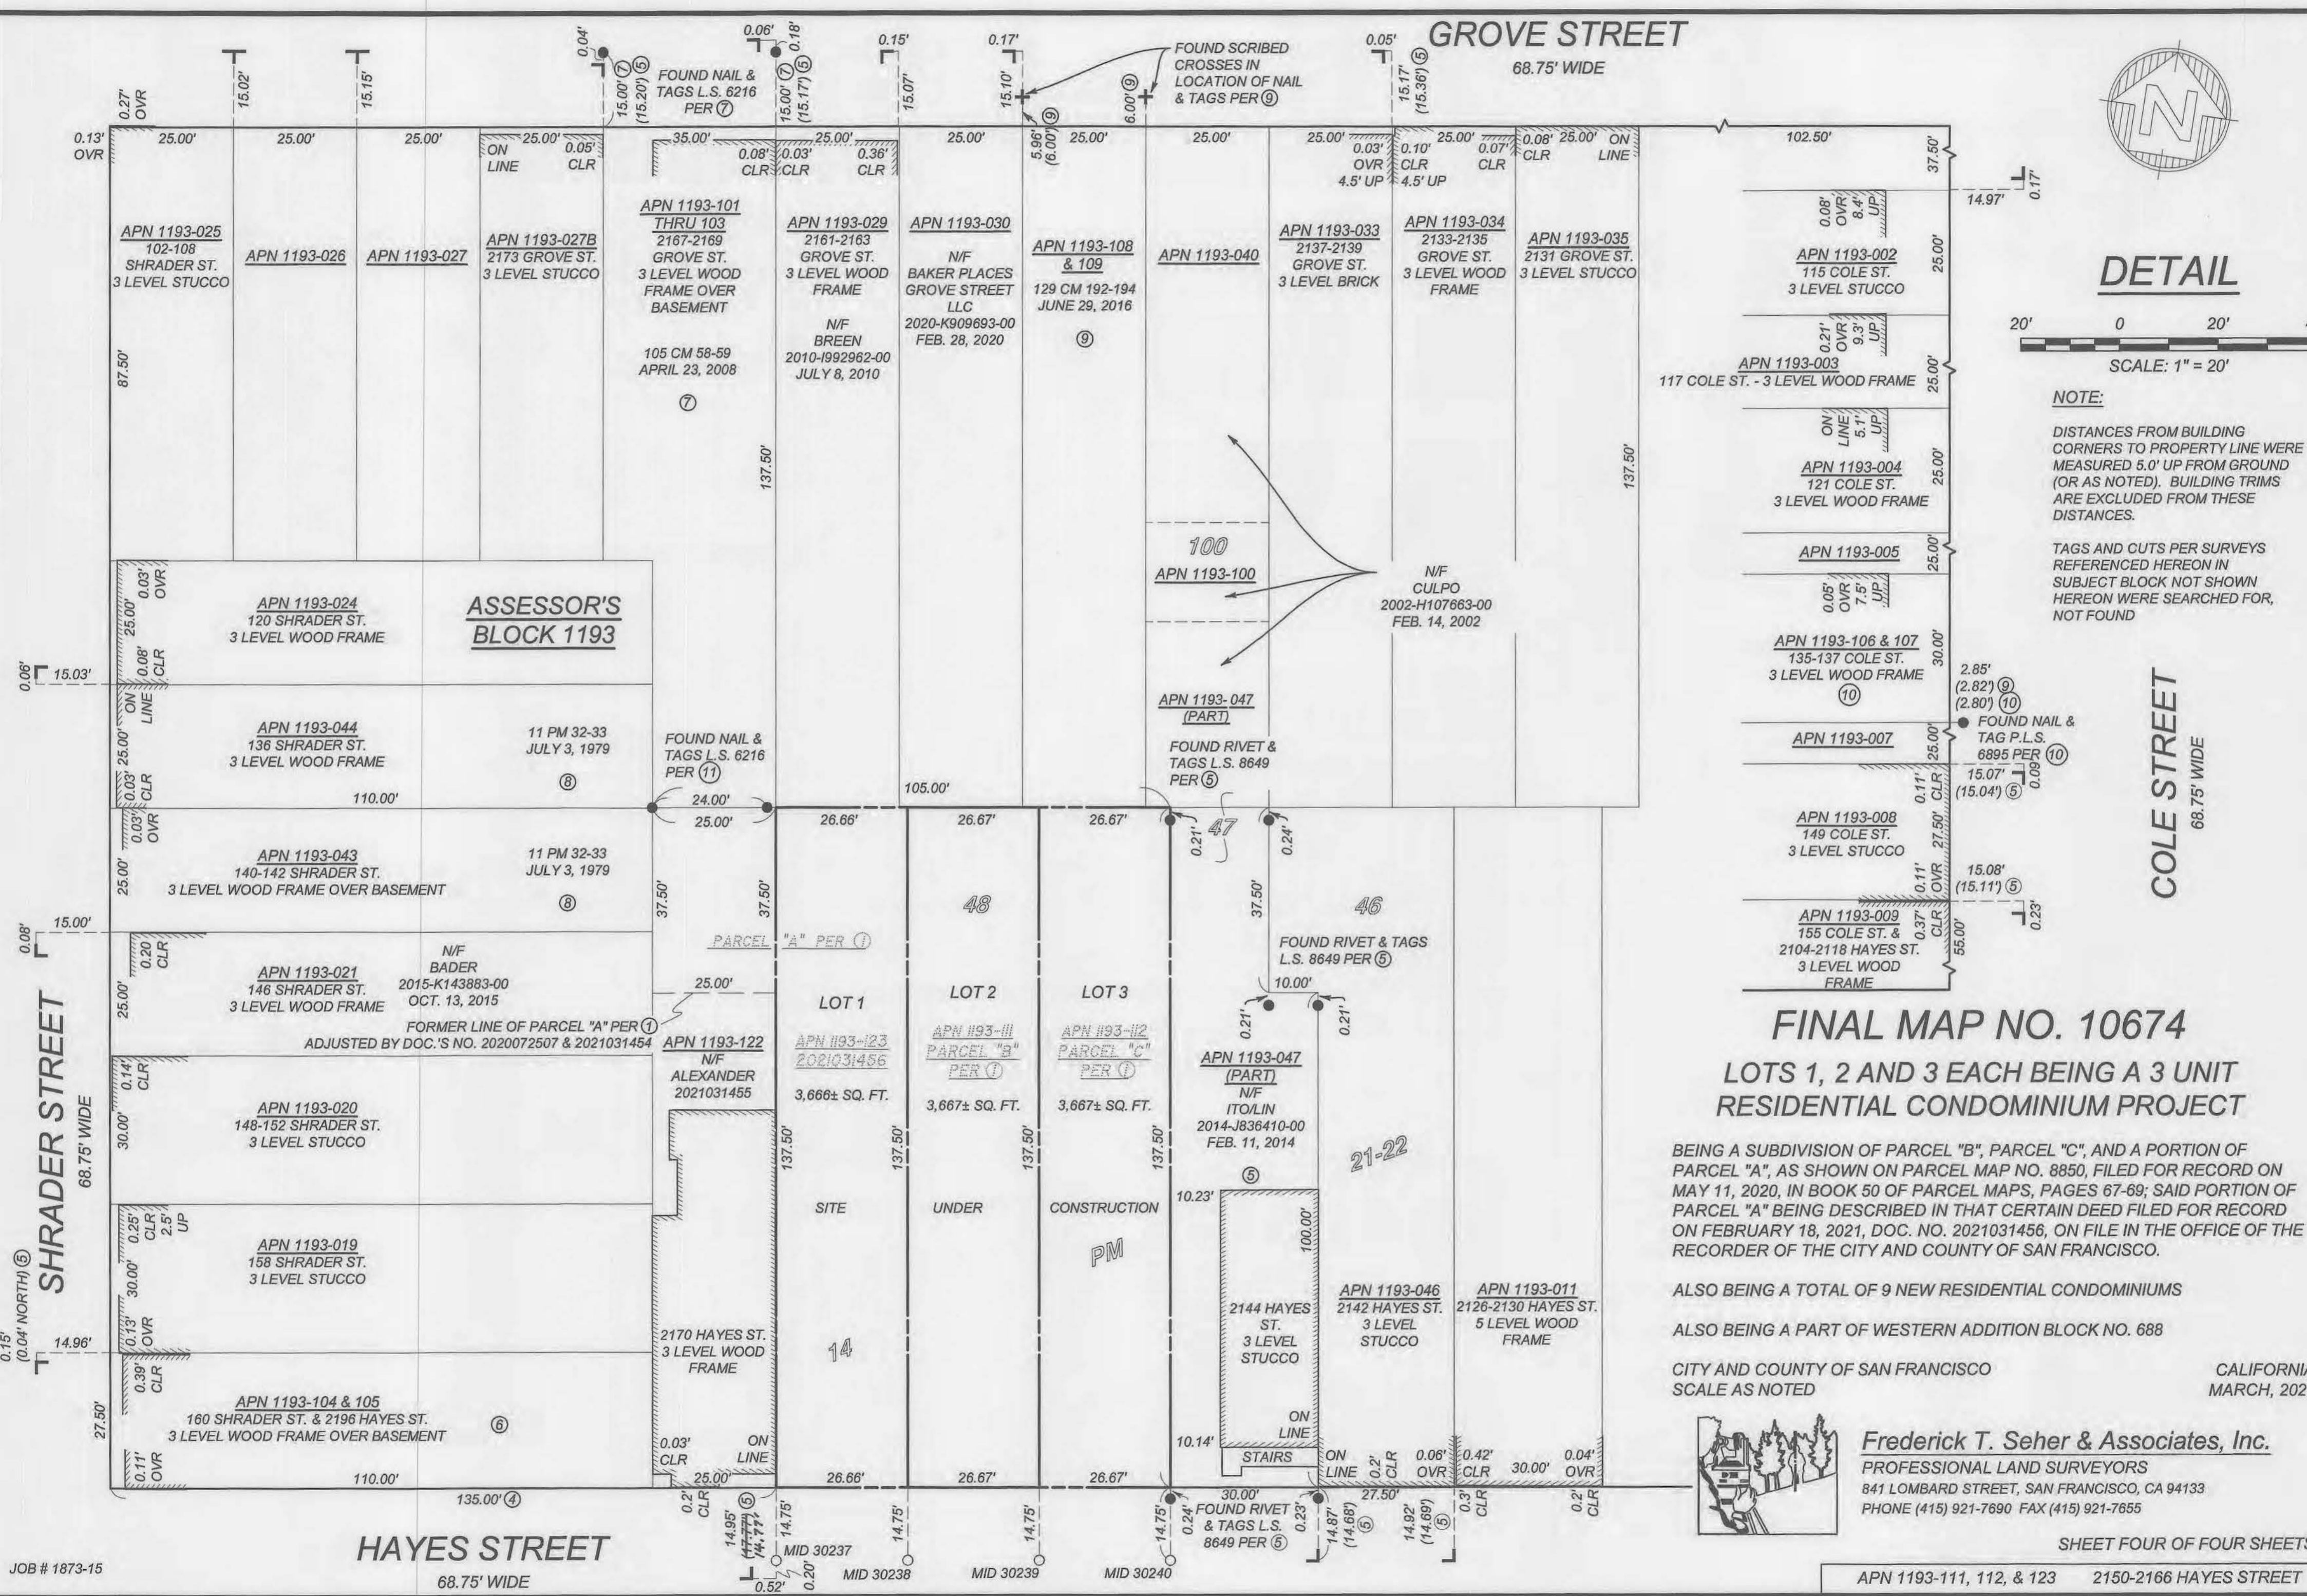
GROVE STREET
68.75' WIDE

0.27' OVR
15.02'
15.15'
0.04'
15.00' ⑦
(15.20') ⑤
FOUND NAIL & TAGS L.S. 6216 PER ⑦
0.06'
0.18'
15.00' ⑦
(15.17') ⑤
0.15'
15.07'
0.17'
15.10'
FOUND SCRIBED CROSSES IN LOCATION OF NAIL & TAGS PER ⑨
5.96' (6.00') ⑨
6.00' ⑨
0.05'
15.17' (15.36') ⑤

0.13' OVR
25.00'
25.00'
25.00'
25.00'
ON LINE
0.05' CLR
35.00'
0.08' CLR
0.03' CLR
25.00'
0.36' CLR
25.00'
25.00'
25.00'
25.00'
0.03' OVR 4.5' UP
0.10' CLR 4.5' UP
25.00'
0.07' CLR
0.08' CLR
25.00'
ON LINE
102.50'
37.50'
14.97'
0.17'

APN 1193-025
102-108 SHRADER ST.
3 LEVEL STUCCO

APN 1193-026

APN 1193-027

APN 1193-027B
2173 GROVE ST.
3 LEVEL STUCCO

APN 1193-101 THRU 103
2167-2169 GROVE ST.
3 LEVEL WOOD FRAME OVER BASEMENT
105 CM 58-59
APRIL 23, 2008
⑦

APN 1193-029
2161-2163 GROVE ST.
3 LEVEL WOOD FRAME
N/F
BREEN
2010-I992962-00
JULY 8, 2010

APN 1193-030
N/F
BAKER PLACES GROVE STREET LLC
2020-K909693-00
FEB. 28, 2020

APN 1193-108 & 109
129 CM 192-194
JUNE 29, 2016
⑨

APN 1193-040

APN 1193-033
2137-2139 GROVE ST.
3 LEVEL BRICK

APN 1193-034
2133-2135 GROVE ST.
3 LEVEL WOOD FRAME

APN 1193-035
2131 GROVE ST.
3 LEVEL STUCCO

0.08' OVR 8.4' UP
APN 1193-002
115 COLE ST.
3 LEVEL STUCCO
25.00'
0.21' OVR 9.3' UP
APN 1193-003
117 COLE ST. - 3 LEVEL WOOD FRAME
25.00'
ON LINE 5.1' UP
APN 1193-004
121 COLE ST.
3 LEVEL WOOD FRAME
25.00'
APN 1193-005
25.00'
0.05' OVR 7.5' UP
APN 1193-106 & 107
135-137 COLE ST.
3 LEVEL WOOD FRAME
⑩
30.00'

DETAIL
20' 0 20'
SCALE: 1" = 20'

NOTE:
DISTANCES FROM BUILDING CORNERS TO PROPERTY LINE WERE MEASURED 5.0' UP FROM GROUND (OR AS NOTED). BUILDING TRIMS ARE EXCLUDED FROM THESE DISTANCES.

TAGS AND CUTS PER SURVEYS REFERENCED HEREON IN SUBJECT BLOCK NOT SHOWN HEREON WERE SEARCHED FOR, NOT FOUND

87.50'
137.50'
137.50'

100
APN 1193-100
N/F
CULPO
2002-H107663-00
FEB. 14, 2002

0.03' OVR
25.00'
APN 1193-024
120 SHRADER ST.
3 LEVEL WOOD FRAME
ASSESSOR'S BLOCK 1193

0.06'
15.03'
0.08' CLR
ON LINE
25.00'
APN 1193-044
136 SHRADER ST.
3 LEVEL WOOD FRAME
11 PM 32-33
JULY 3, 1979
⑧
0.03' CLR
110.00'

FOUND NAIL & TAGS L.S. 6216 PER ⑪
24.00'
25.00'
105.00'

APN 1193- 047 (PART)
FOUND RIVET & TAGS L.S. 8649 PER ⑤

2.85'
(2.82') ⑨
(2.80') ⑩
FOUND NAIL & TAG P.L.S. 6895 PER ⑩
APN 1193-007
25.00'
15.07'
(15.04') ⑤
0.09'
0.11' CLR
APN 1193-008
149 COLE ST.
3 LEVEL STUCCO
27.50'
0.11' OVR
15.08'
(15.11') ⑤
APN 1193-009
155 COLE ST. & 2104-2118 HAYES ST.
3 LEVEL WOOD FRAME
0.37' CLR
55.00'
0.23'

COLE STREET
68.75' WIDE

0.03' OVR
25.00'
APN 1193-043
140-142 SHRADER ST.
3 LEVEL WOOD FRAME OVER BASEMENT
11 PM 32-33
JULY 3, 1979
⑧
37.50'
37.50'
26.66'
26.67'
26.67'
0.21'
47
0.24'
48
37.50'
46

0.08'
15.00'
0.20 CLR
25.00'
APN 1193-021
146 SHRADER ST.
3 LEVEL WOOD FRAME
N/F
BADER
2015-K143883-00
OCT. 13, 2015
PARCEL "A" PER ①
25.00'
FORMER LINE OF PARCEL "A" PER ①
ADJUSTED BY DOC.'S NO. 2020072507 & 2021031454

FOUND RIVET & TAGS L.S. 8649 PER ⑤
10.00'
0.21'
0.21'

LOT 1
APN 1193-123
2021031456
3,666± SQ. FT.

LOT 2
APN 1193-111
PARCEL "B" PER ①
3,667± SQ. FT.

LOT 3
APN 1193-112
PARCEL "C" PER ①
3,667± SQ. FT.

APN 1193-122
N/F
ALEXANDER
2021031455

APN 1193-047 (PART)
N/F
ITO/LIN
2014-J836410-00
FEB. 11, 2014
⑤

21-22

FINAL MAP NO. 10674
LOTS 1, 2 AND 3 EACH BEING A 3 UNIT RESIDENTIAL CONDOMINIUM PROJECT

BEING A SUBDIVISION OF PARCEL "B", PARCEL "C", AND A PORTION OF PARCEL "A", AS SHOWN ON PARCEL MAP NO. 8850, FILED FOR RECORD ON MAY 11, 2020, IN BOOK 50 OF PARCEL MAPS, PAGES 67-69; SAID PORTION OF PARCEL "A" BEING DESCRIBED IN THAT CERTAIN DEED FILED FOR RECORD ON FEBRUARY 18, 2021, DOC. NO. 2021031456, ON FILE IN THE OFFICE OF THE RECORDER OF THE CITY AND COUNTY OF SAN FRANCISCO.

ALSO BEING A TOTAL OF 9 NEW RESIDENTIAL CONDOMINIUMS

ALSO BEING A PART OF WESTERN ADDITION BLOCK NO. 688

CITY AND COUNTY OF SAN FRANCISCO
SCALE AS NOTED
CALIFORNI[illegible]
MARCH, 202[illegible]

0.14' CLR
30.00'
APN 1193-020
148-152 SHRADER ST.
3 LEVEL STUCCO

SHRADER STREET
68.75' WIDE

137.50'
137.50'
137.50'
137.50'
SITE
UNDER
CONSTRUCTION
PM
10.23'
100.00'

0.25' CLR 2.5' UP
30.00'
APN 1193-019
158 SHRADER ST.
3 LEVEL STUCCO
0.13' OVR

2144 HAYES ST.
3 LEVEL STUCCO
APN 1193-046
2142 HAYES ST.
3 LEVEL STUCCO
APN 1193-011
2126-2130 HAYES ST.
5 LEVEL WOOD FRAME

0.15' (0.04' NORTH) ⑤
14.96'
0.39' CLR
2170 HAYES ST.
3 LEVEL WOOD FRAME
14
27.50'
APN 1193-104 & 105
160 SHRADER ST. & 2196 HAYES ST.
3 LEVEL WOOD FRAME OVER BASEMENT
⑥
0.11' OVR
110.00'
0.03' CLR
ON LINE
25.00'
ON LINE
10.14'
STAIRS
ON LINE
0.2' CLR
0.06' OVR
0.42' CLR
30.00'
0.04' OVR
26.66'
26.67'
26.67'
30.00'
27.50'

Frederick T. Seher & Associates, Inc.
PROFESSIONAL LAND SURVEYORS
841 LOMBARD STREET, SAN FRANCISCO, CA 94133
PHONE (415) 921-7690 FAX (415) 921-7655

135.00' ④
0.2' CLR
14.95' (14.77') ⑤
14.75'
14.75'
14.75'
14.75'
0.24'
FOUND RIVET & TAGS L.S. 8649 PER ⑤
0.23'
14.87' (14.68') ⑤
14.92' (14.69') ⑤
0.3' CLR
0.2' CLR

HAYES STREET
68.75' WIDE
MID 30237
0.52'
0.20'
MID 30238
MID 30239
MID 30240

SHEET FOUR OF FOUR SHEETS
JOB # 1873-15
APN 1193-111, 112, & 123     2150-2166 HAYES STREET